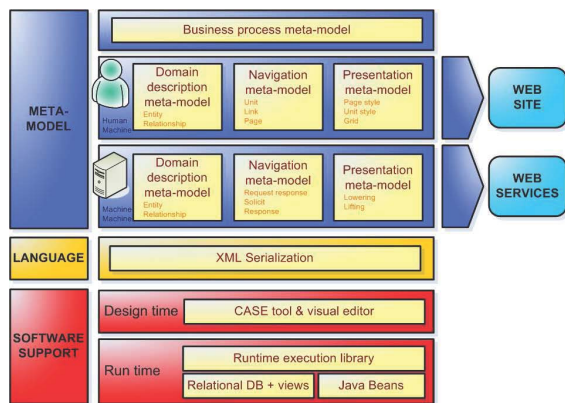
META-MODEL

Business process meta-model

Human Machine

Domain description meta-model
Entity
Relationship

Navigation meta-model
Unit
Link
Page

Presentation meta-model
Page style
Unit style
Grid

WEB SITE

Machine Machine

Domain description meta-model
Entity
Relationship

Navigation meta-model
Request response
Solicit
Response

Presentation meta-model
Lowering
Lifting

WEB SERVICES

LANGUAGE

XML Serialization

SOFTWARE SUPPORT

Design time

CASE tool & visual editor

Run time

Runtime execution library

Relational DB + views

Java Beans